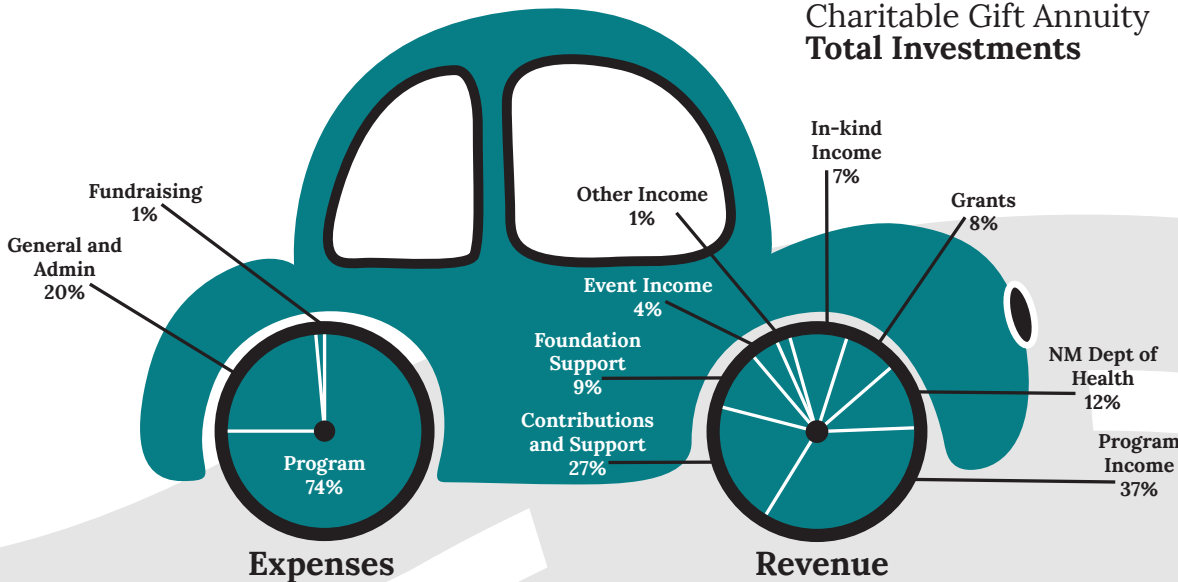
Charitable Gift Annuity
**Total Investments**

In-kind Income 7%

Fundraising 1%

Other Income 1%

Grants 8%

General and Admin 20%

Event Income 4%

Foundation Support 9%

NM Dept of Health 12%

Contributions and Support 27%

Program 74%

Program Income 37%

Expenses

Revenue